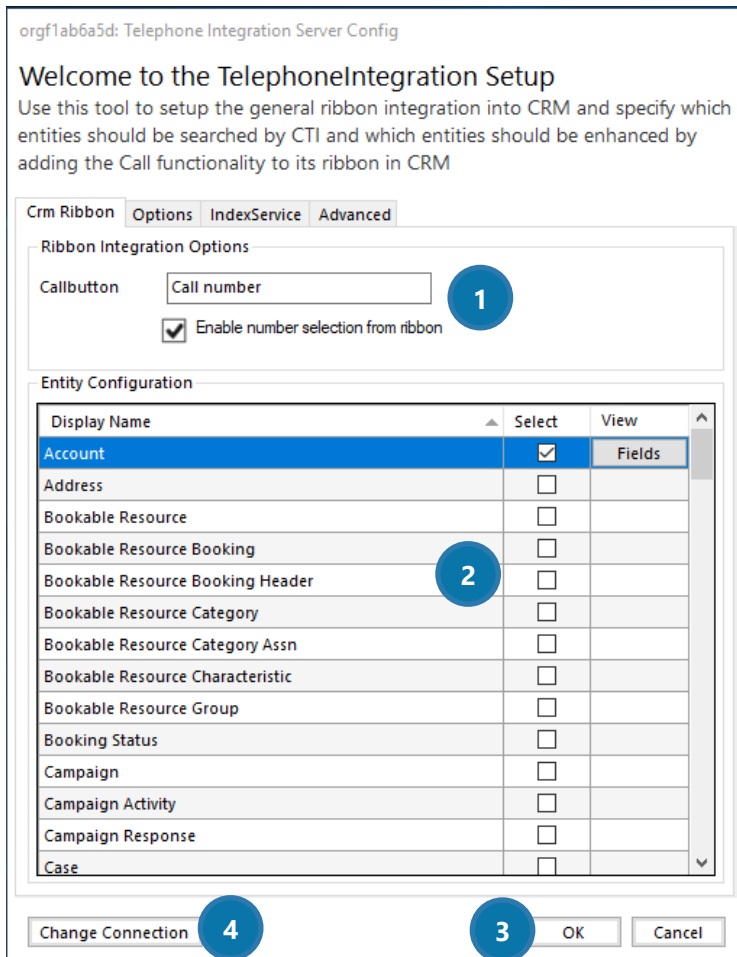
orgf1ab6a5d: Telephone Integration Server Config

Welcome to the TelephoneIntegration Setup

Use this tool to setup the general ribbon integration into CRM and specify which entities should be searched by CTI and which entities should be enhanced by adding the Call functionality to its ribbon in CRM

Crm Ribbon | Options | IndexService | Advanced

Ribbon Integration Options

Callbutton Call number

1

Enable number selection from ribbon

Entity Configuration

| Display Name | Select | View |
|---|---|---|
| Account | ☑ | Fields |
| Address | ☐ | |
| Bookable Resource | ☐ | |
| Bookable Resource Booking | ☐ | |
| Bookable Resource Booking Header | ☐ | |
| Bookable Resource Category | ☐ | |
| Bookable Resource Category Assn | ☐ | |
| Bookable Resource Characteristic | ☐ | |
| Bookable Resource Group | ☐ | |
| Booking Status | ☐ | |
| Campaign | ☐ | |
| Campaign Activity | ☐ | |
| Campaign Response | ☐ | |
| Case | ☐ | |

2

Change Connection

4

3

OK

Cancel